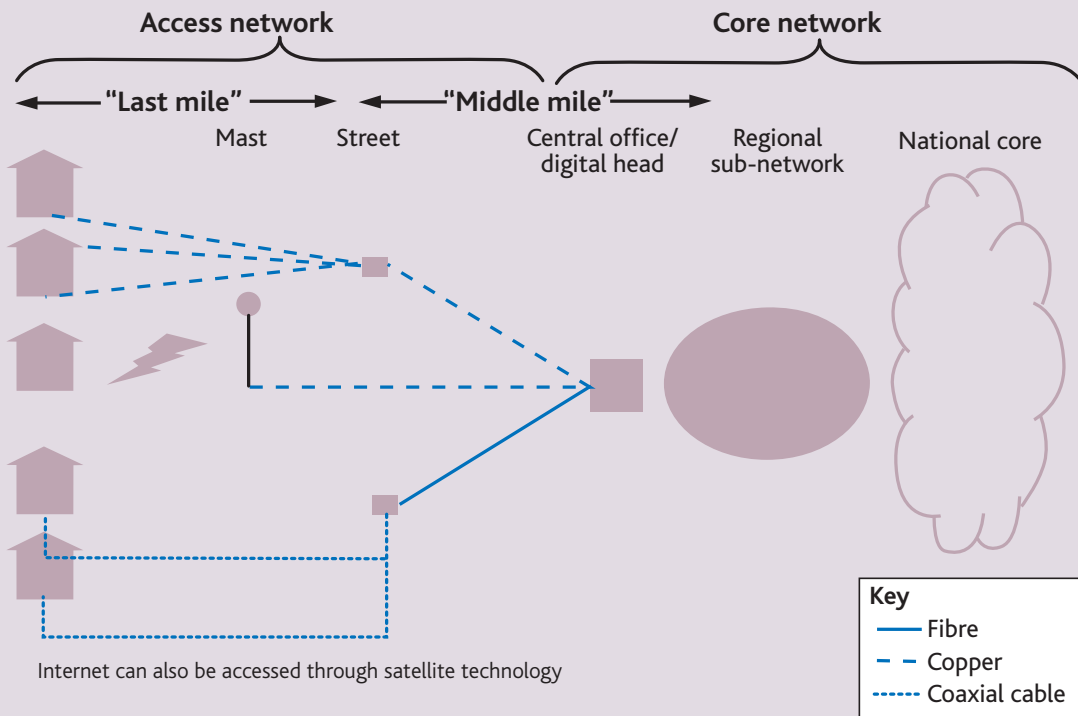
Access network

Core network

"Last mile"

"Middle mile"

Mast

Street

Central office/ digital head

Regional sub-network

National core

Internet can also be accessed through satellite technology

Key

Fibre

Copper

Coaxial cable